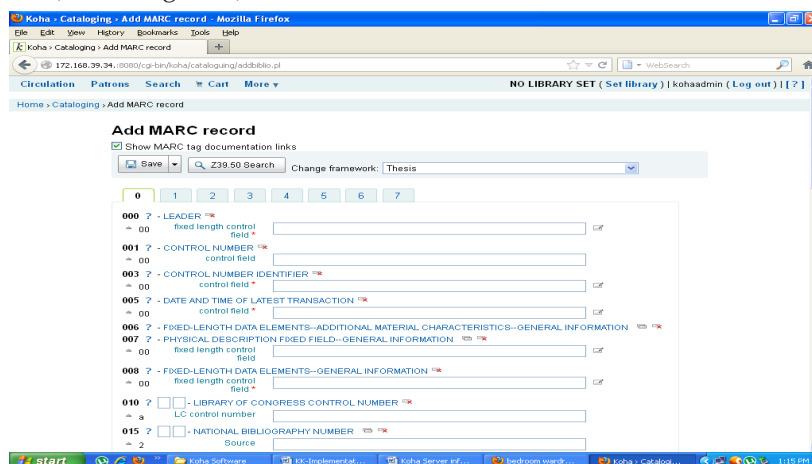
Koha › Cataloging › Add MARC record - Mozilla Firefox
File Edit View History Bookmarks Tools Help
Koha › Cataloging › Add MARC record
172.168.39.34.:8080/cgi-bin/koha/cataloguing/addbiblio.pl
WebSearch
Circulation Patrons Search Cart More
NO LIBRARY SET ( Set library ) | kohaadmin ( Log out ) | [ ? ]
Home › Cataloging › Add MARC record

Add MARC record
Show MARC tag documentation links
Save Z39.50 Search Change framework: Thesis
0 1 2 3 4 5 6 7

000 ? - LEADER
00 fixed length control field *
001 ? - CONTROL NUMBER
00 control field
003 ? - CONTROL NUMBER IDENTIFIER
00 control field *
005 ? - DATE AND TIME OF LATEST TRANSACTION
00 control field *
006 ? - FIXED-LENGTH DATA ELEMENTS--ADDITIONAL MATERIAL CHARACTERISTICS--GENERAL INFORMATION
007 ? - PHYSICAL DESCRIPTION FIXED FIELD--GENERAL INFORMATION
00 fixed length control field
008 ? - FIXED-LENGTH DATA ELEMENTS--GENERAL INFORMATION
00 fixed length control field *
010 ? - LIBRARY OF CONGRESS CONTROL NUMBER
a LC control number
015 ? - NATIONAL BIBLIOGRAPHY NUMBER
2 Source

start Koha Software KK-Implementat... Koha Server inf... bedroom wardr... Koha › Catalogi... 1:15 PM